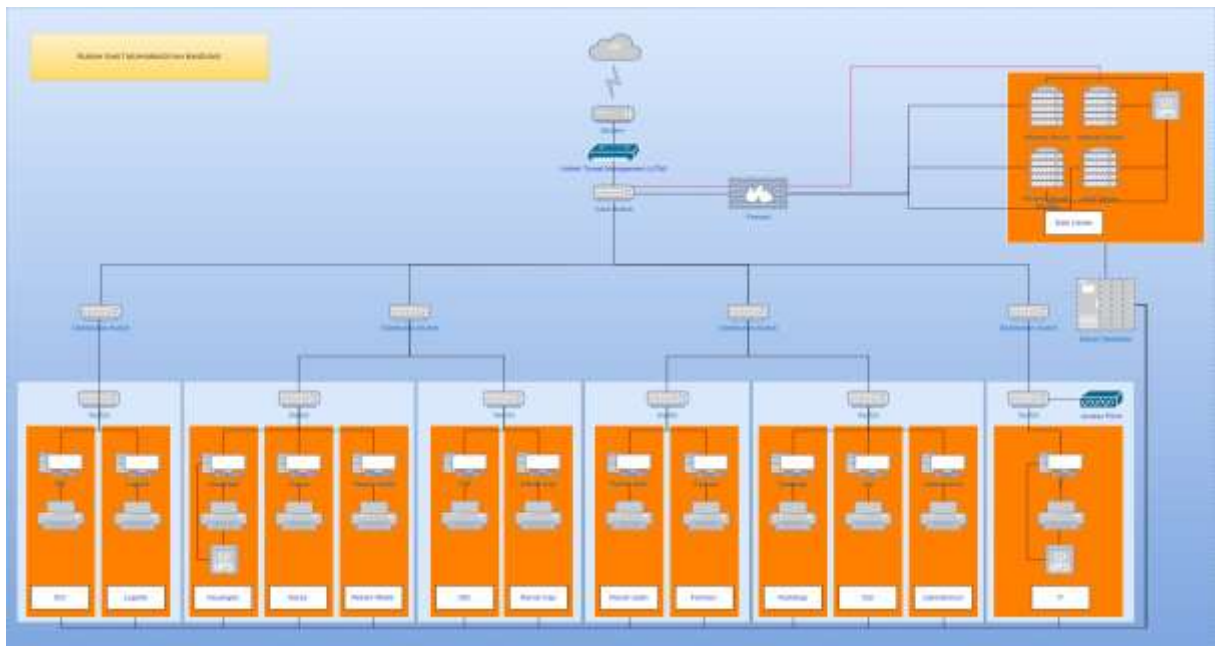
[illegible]

Router

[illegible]

Core Switch

Firewall

Data Center

Distribution Switch

Distribution Switch

Distribution Switch

Distribution Switch

Switch

Switch

Switch

Switch

Switch

Switch

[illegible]

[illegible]

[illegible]

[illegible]

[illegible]

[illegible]

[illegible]

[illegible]

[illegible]

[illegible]

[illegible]

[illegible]

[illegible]

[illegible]

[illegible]

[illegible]

IT